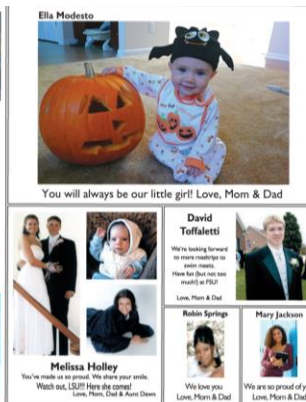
Ella Modesto

You will always be our little girl! Love, Mom & Dad

Melissa Holley
You've made us so proud. We share your smile. Watch out, LSU!!! Here she comes!
Love, Mom, Dad & Aunt Dawn

David Toffaletti
We're looking forward to more roadtrips to swim meets. Have fun (but not too much!) at FSU!
Love, Mom & Dad

Robin Springs
We love you Love, Mom & Dad

Mary Jackson
We are so proud of y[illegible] Love, Mom & Dad